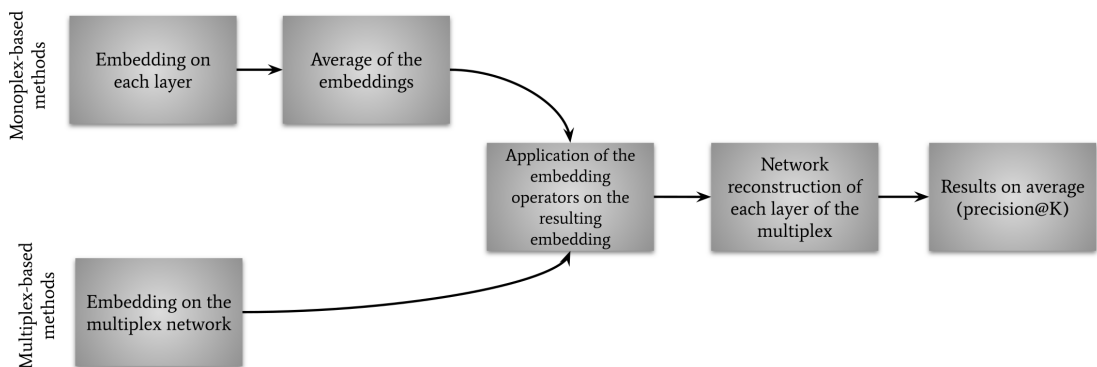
Monoplex-based methods

Embedding on each layer

Average of the embeddings

Application of the embedding operators on the resulting embedding

Network reconstruction of each layer of the multiplex

Results on average (precision@K)

Multiplex-based methods

Embedding on the multiplex network